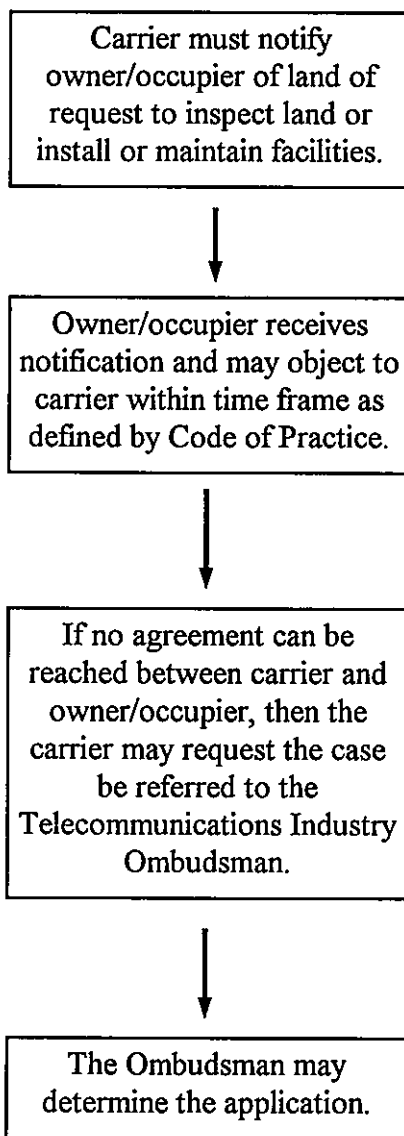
Carrier must notify owner/occupier of land of request to inspect land or install or maintain facilities.

Owner/occupier receives notification and may object to carrier within time frame as defined by Code of Practice.

If no agreement can be reached between carrier and owner/occupier, then the carrier may request the case be referred to the Telecommunications Industry Ombudsman.

The Ombudsman may determine the application.